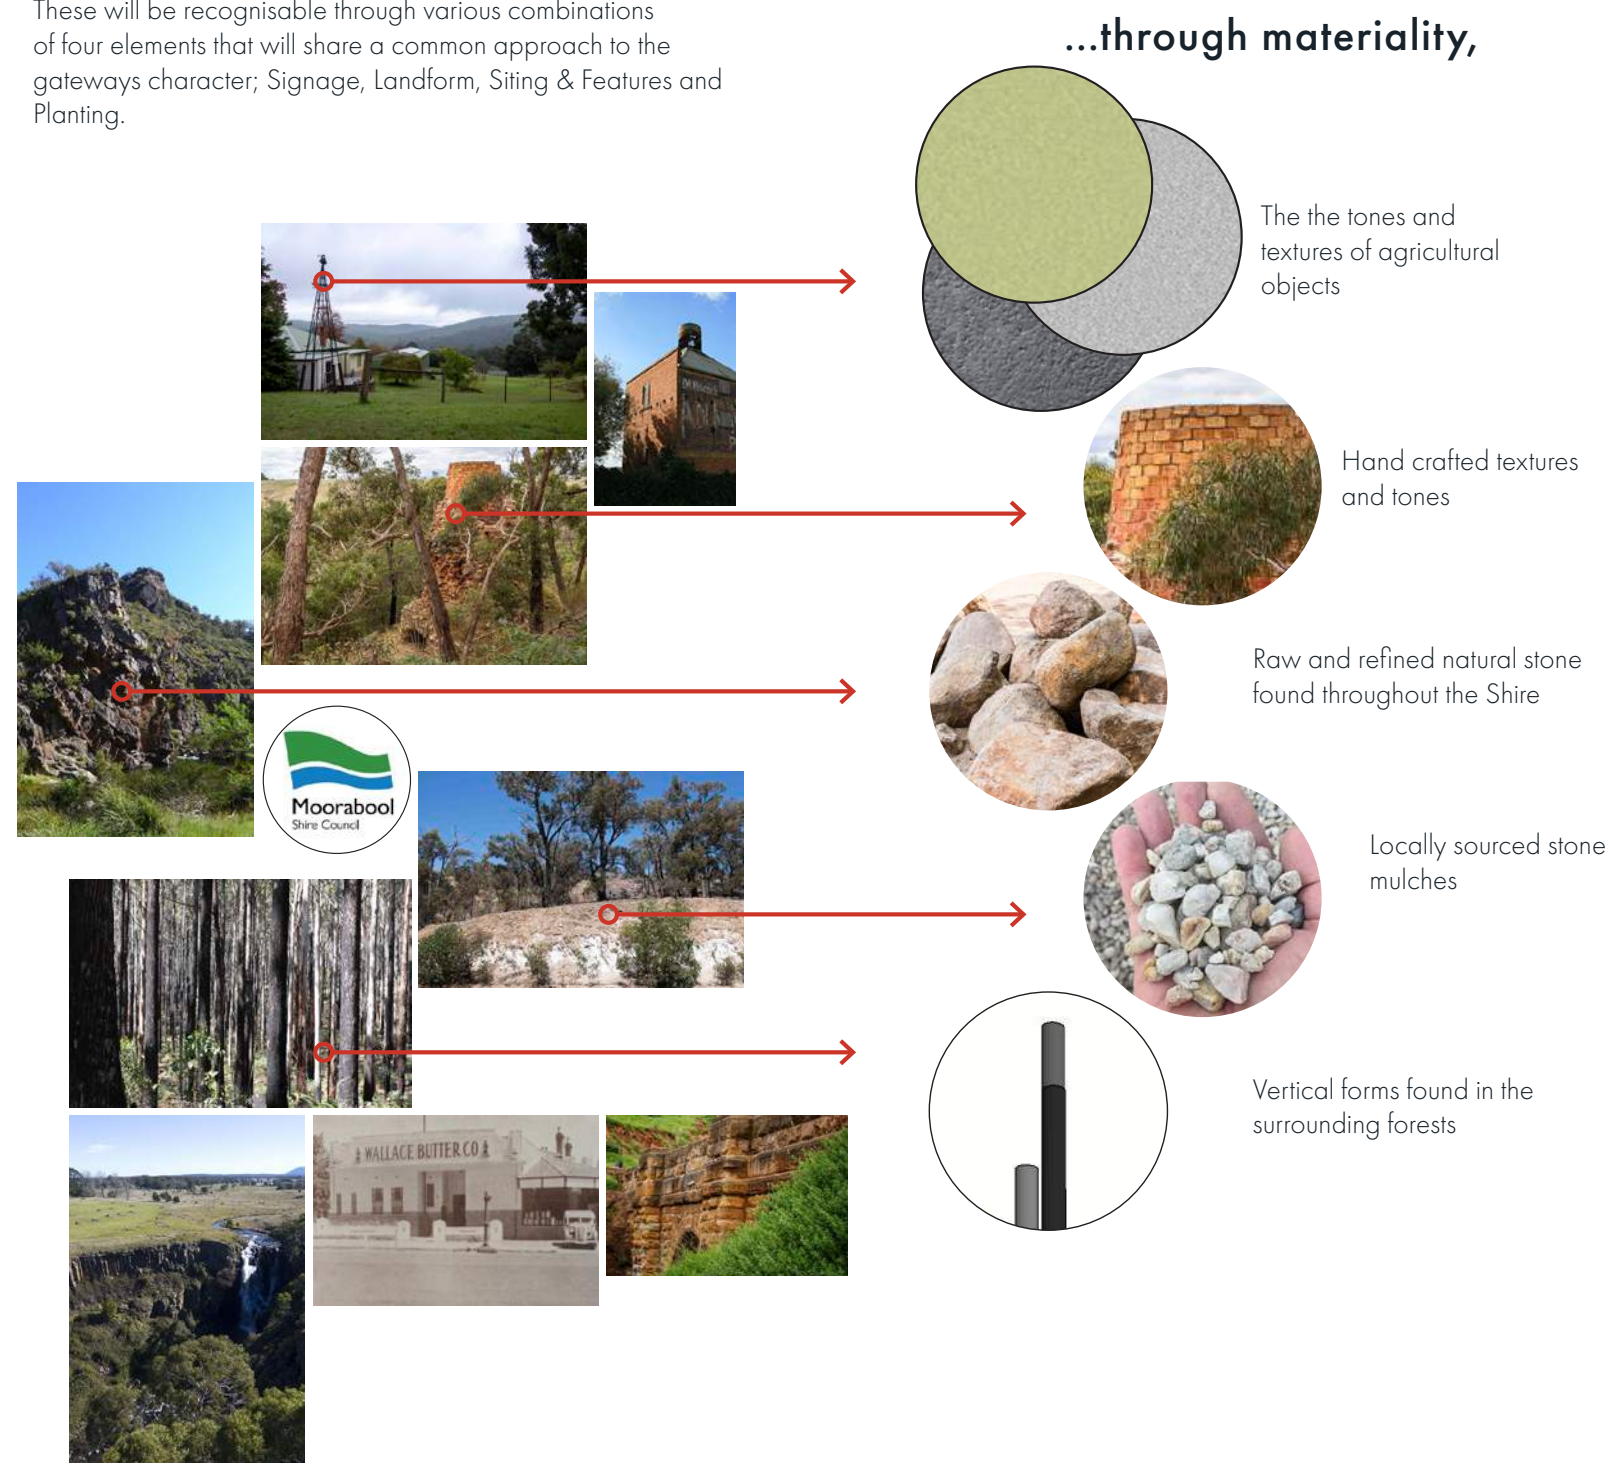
These will be recognisable through various combinations of four elements that will share a common approach to the gateways character; Signage, Landform, Siting & Features and Planting.

...through materiality,

The the tones and textures of agricultural objects

Hand crafted textures and tones

Raw and refined natural stone found throughout the Shire

Locally sourced stone mulches

Vertical forms found in the surrounding forests

Moorabool
Shire Council

WALLACE BUTTER CO